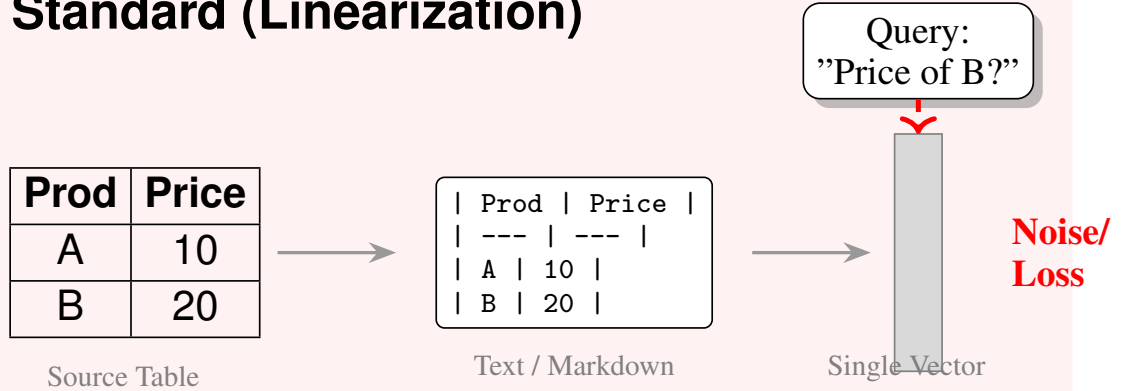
Standard (Linearization)

Query:
"Price of B?"

| Prod | Price |
|---|---|
| A | 10 |
| B | 20 |

Source Table

| Prod | Price |
| --- | --- |
| A | 10 |
| B | 20 |

Text / Markdown

Single Vector

Noise/
Loss